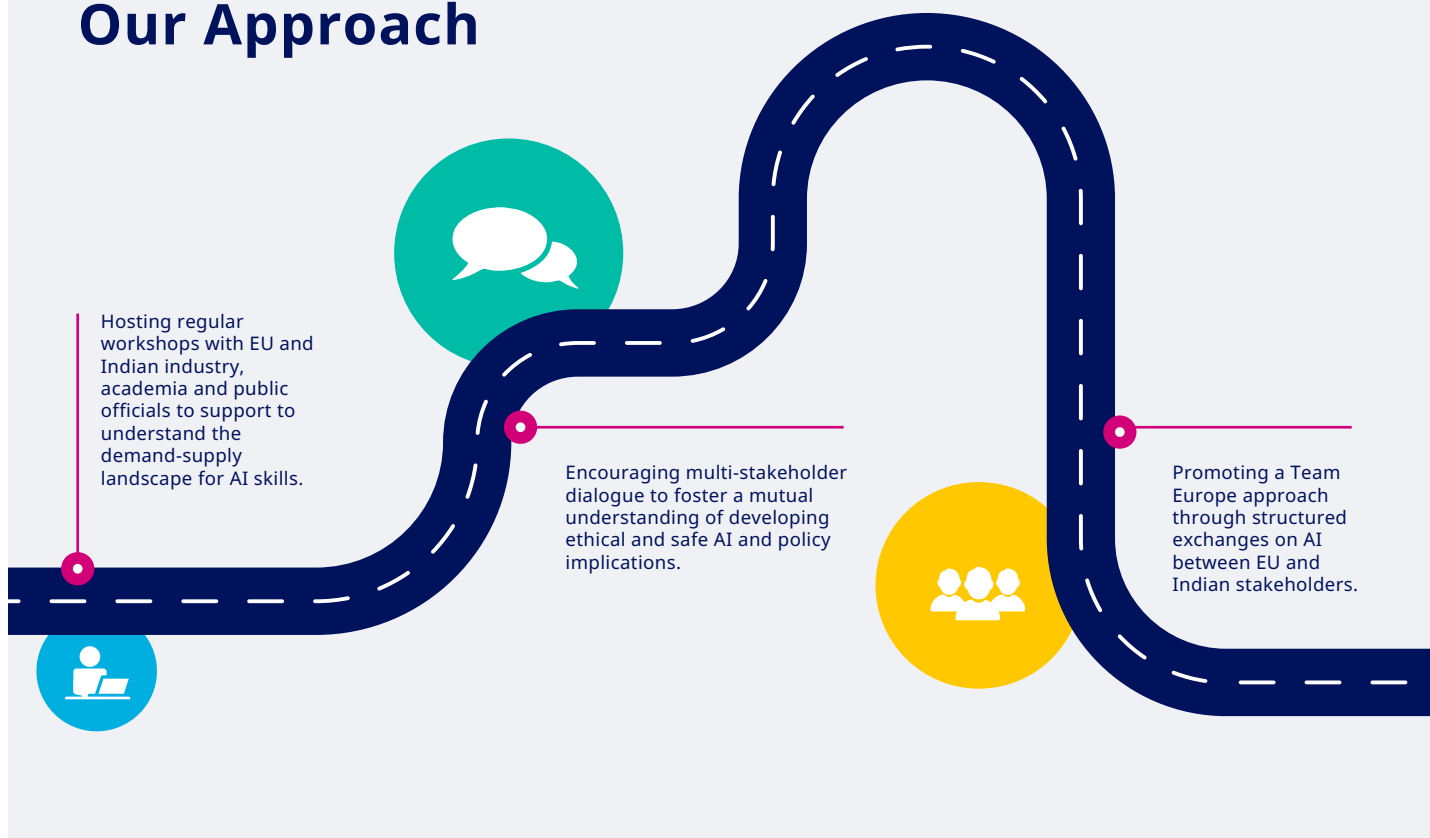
Our Approach

Hosting regular workshops with EU and Indian industry, academia and public officials to support to understand the demand-supply landscape for AI skills.

Encouraging multi-stakeholder dialogue to foster a mutual understanding of developing ethical and safe AI and policy implications.

Promoting a Team Europe approach through structured exchanges on AI between EU and Indian stakeholders.